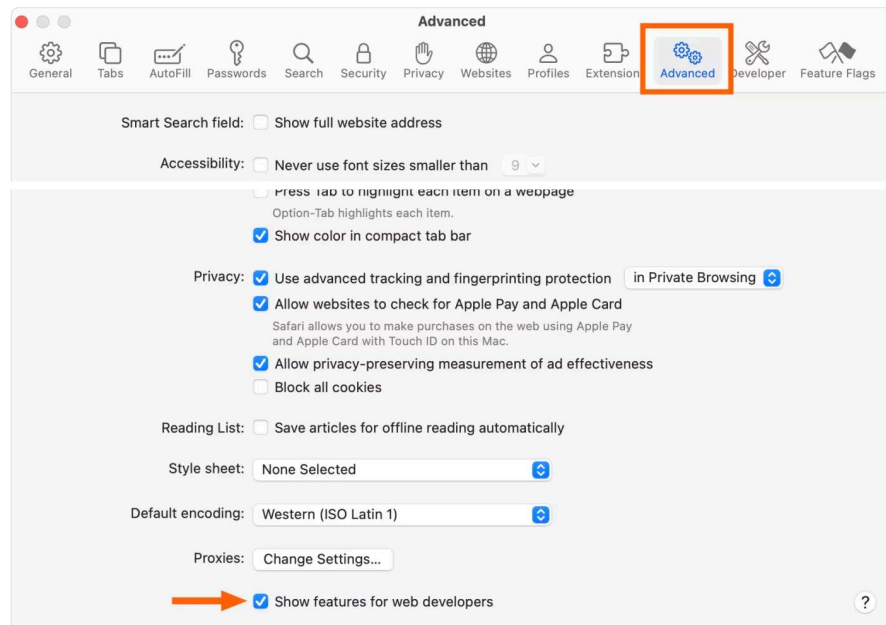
Advanced

General Tabs AutoFill Passwords Search Security Privacy Websites Profiles Extension Advanced Developer Feature Flags

Smart Search field: Show full website address

Accessibility: Never use font sizes smaller than 9

Press Tab to highlight each item on a webpage
Option-Tab highlights each item.

Show color in compact tab bar

Privacy: Use advanced tracking and fingerprinting protection in Private Browsing

Allow websites to check for Apple Pay and Apple Card
Safari allows you to make purchases on the web using Apple Pay and Apple Card with Touch ID on this Mac.

Allow privacy-preserving measurement of ad effectiveness

Block all cookies

Reading List: Save articles for offline reading automatically

Style sheet: None Selected

Default encoding: Western (ISO Latin 1)

Proxies: Change Settings...

Show features for web developers

?